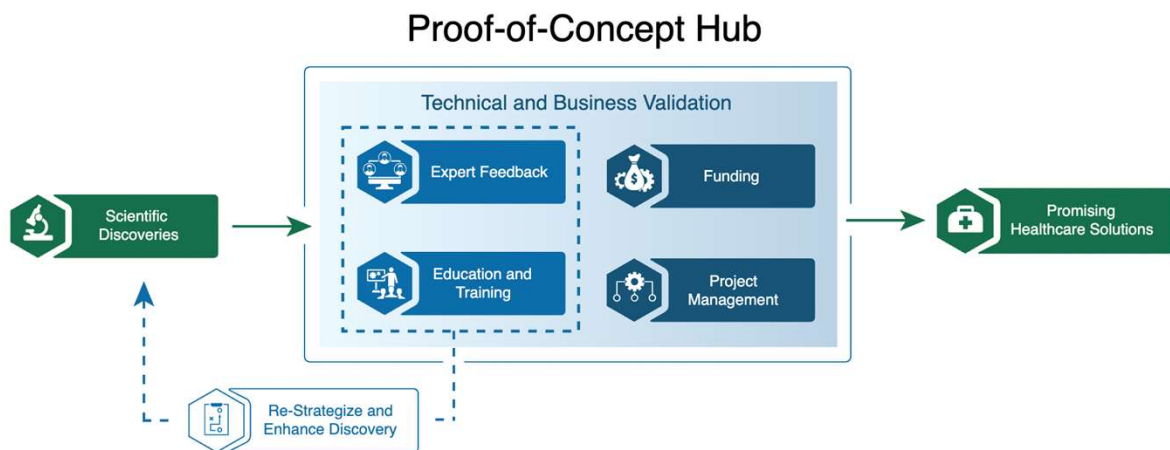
Proof-of-Concept Hub

Technical and Business Validation

Expert Feedback

Funding

Scientific Discoveries

Promising Healthcare Solutions

Education and Training

Project Management

Re-Strategize and Enhance Discovery